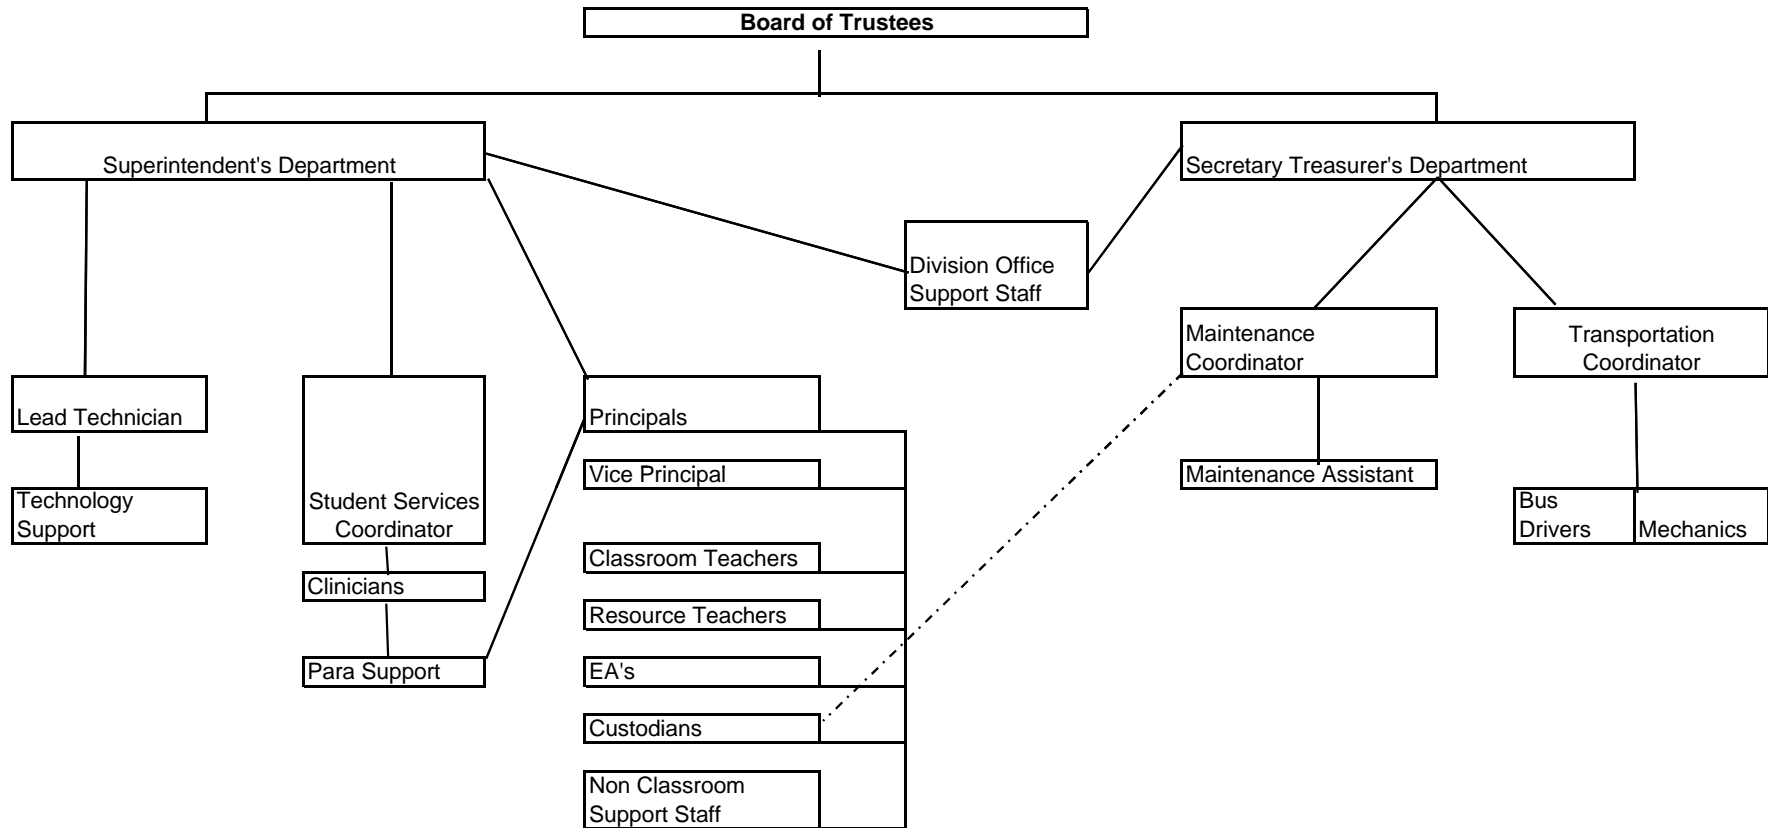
Board of Trustees

Superintendent's Department

Secretary Treasurer's Department

Division Office Support Staff

Maintenance Coordinator

Transportation Coordinator

Lead Technician

Student Services Coordinator

Principals

Vice Principal

Maintenance Assistant

Technology Support

Bus Drivers

Mechanics

Classroom Teachers

Clinicians

Resource Teachers

Para Support

EA's

Custodians

Non Classroom Support Staff